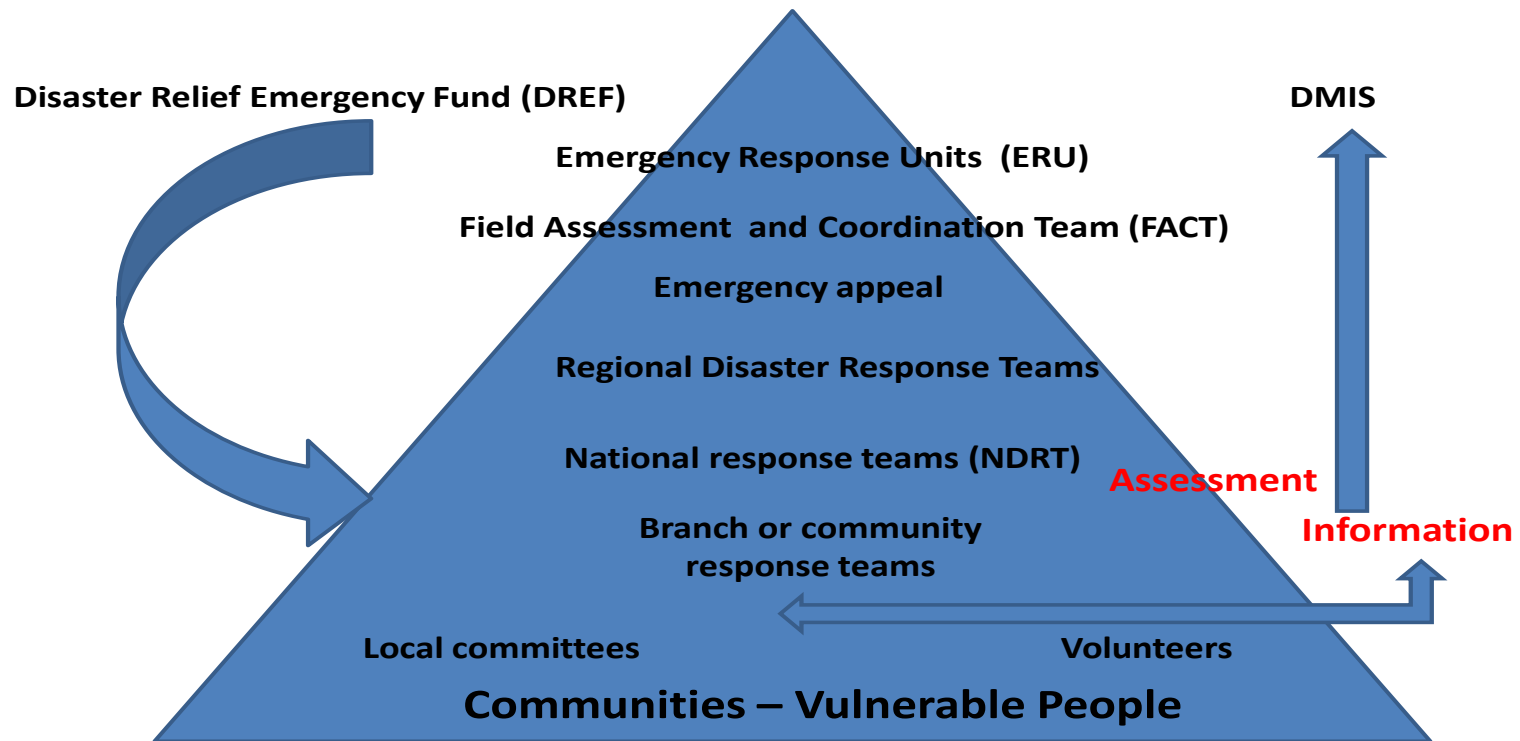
Disaster Relief Emergency Fund (DREF)

DMIS

Emergency Response Units (ERU)

Field Assessment and Coordination Team (FACT)

Emergency appeal

Regional Disaster Response Teams

National response teams (NDRT)

Assessment

Information

Branch or community response teams

Local committees

Volunteers

Communities – Vulnerable People